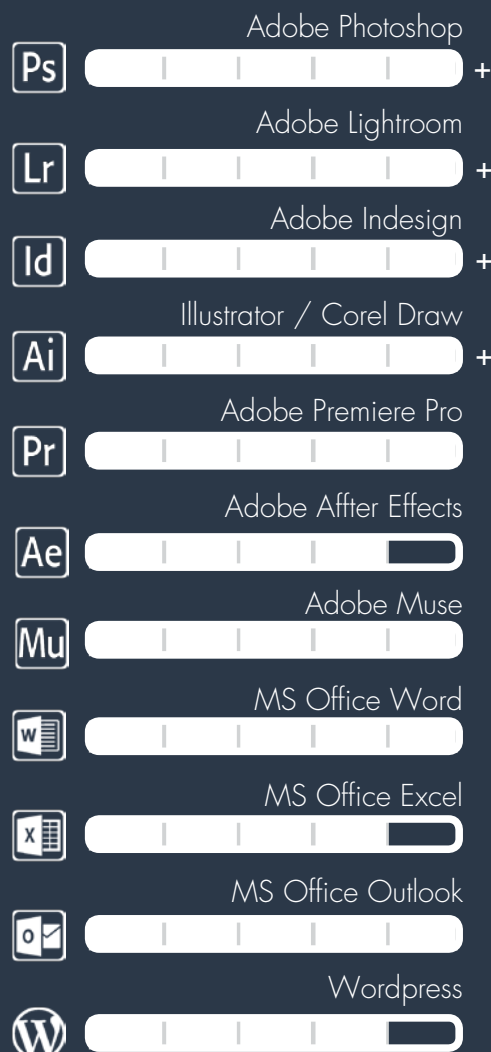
Ps
Adobe Photoshop
+

Lr
Adobe Lightroom
+

Id
Adobe Indesign
+

Ai
Illustrator / Corel Draw
+

Pr
Adobe Premiere Pro

Ae
Adobe Affter Effects

Mu
Adobe Muse

W
MS Office Word

X
MS Office Excel

O
MS Office Outlook

Wordpress